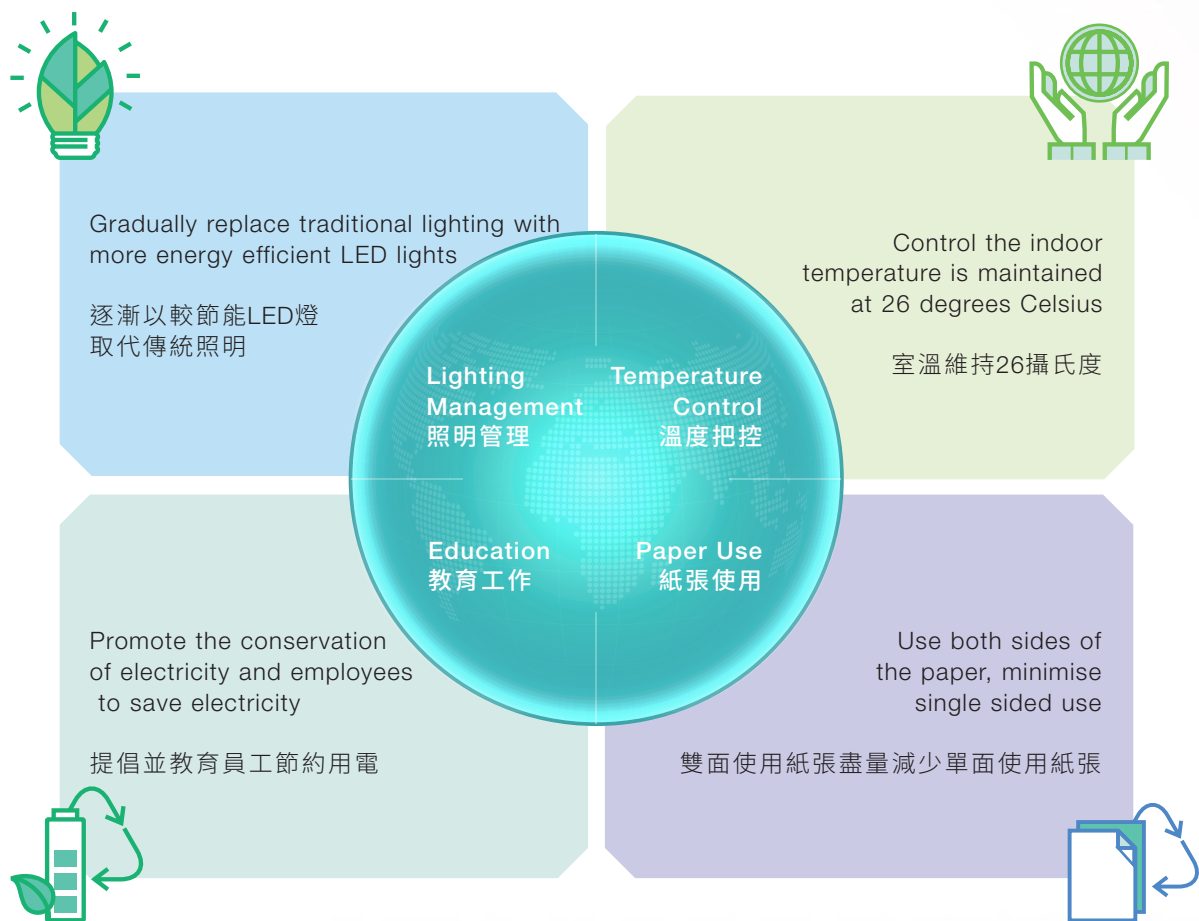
Gradually replace traditional lighting with more energy efficient LED lights

逐漸以較節能LED燈取代傳統照明

Control the indoor temperature is maintained at 26 degrees Celsius

室溫維持26攝氏度

Lighting Management
照明管理

Temperature Control
溫度把控

Education
教育工作

Paper Use
紙張使用

Promote the conservation of electricity and employees to save electricity

提倡並教育員工節約用電

Use both sides of the paper, minimise single sided use

雙面使用紙張盡量減少單面使用紙張